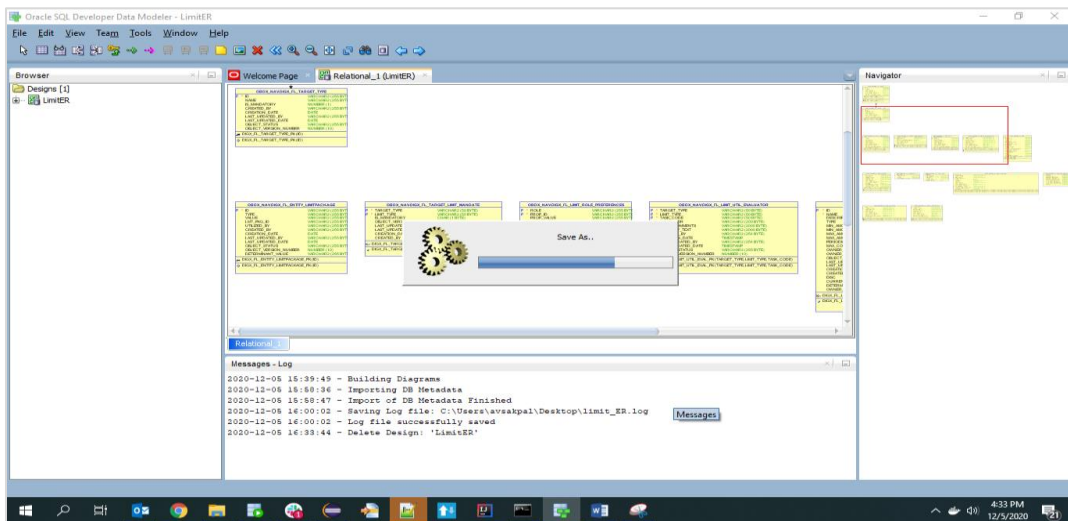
Oracle SQL Developer Data Modeler - LimitER

File Edit View Team Tools Window Help

Browser

Designs [1]
LimitER

Welcome Page
Relational_1 (LimitER)

Navigator

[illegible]

Save As..

Relational_1

Messages - Log

2020-12-05 15:39:49 - Building Diagrams
2020-12-05 15:58:36 - Importing DB Metadata
2020-12-05 15:58:47 - Import of DB Metadata Finished
2020-12-05 16:00:02 - Saving Log file: C:\Users\avsakpal\Desktop\limit_ER.log
2020-12-05 16:00:02 - Log file successfully saved
2020-12-05 16:33:44 - Delete Design: 'LimitER'

Messages

4:33 PM
12/5/2020

21